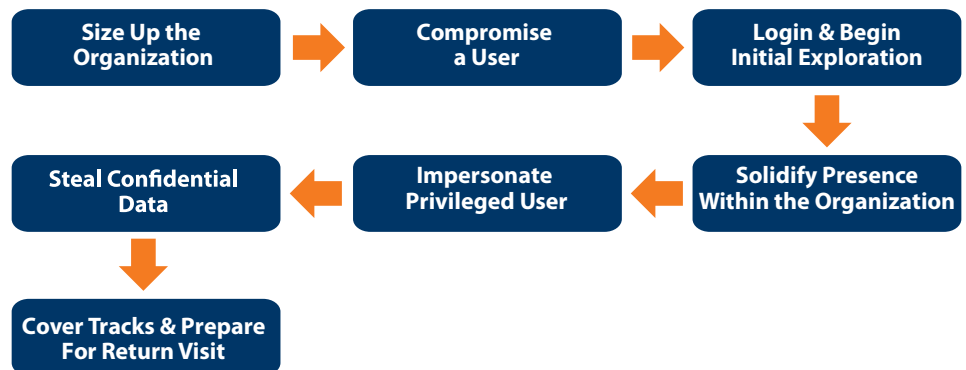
Size Up the Organization

Compromise a User

Login & Begin Initial Exploration

Solidify Presence Within the Organization

Impersonate Privileged User

Steal Confidential Data

Cover Tracks & Prepare For Return Visit